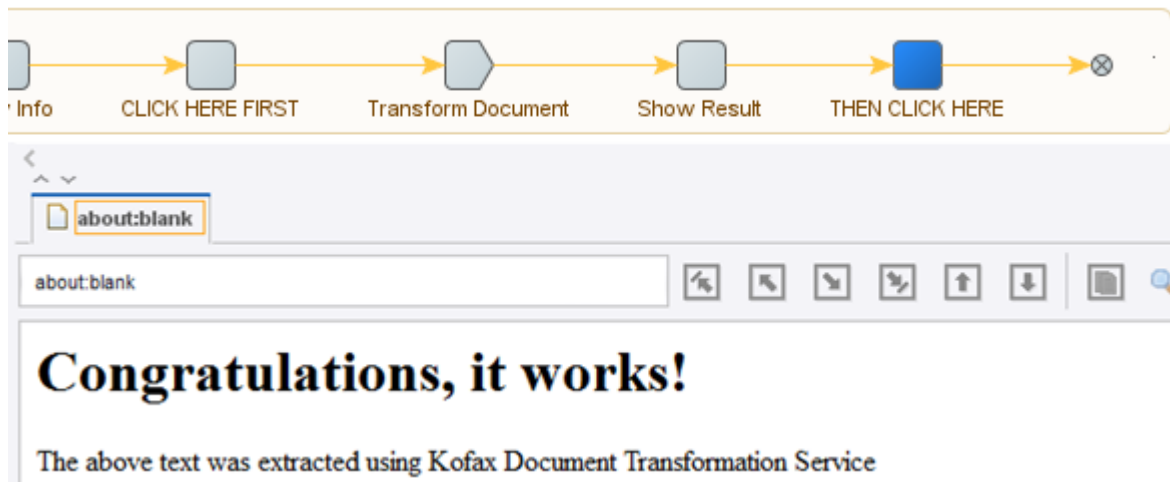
Info

CLICK HERE FIRST

Transform Document

Show Result

THEN CLICK HERE

about:blank

about:blank

# Congratulations, it works!

The above text was extracted using Kofax Document Transformation Service